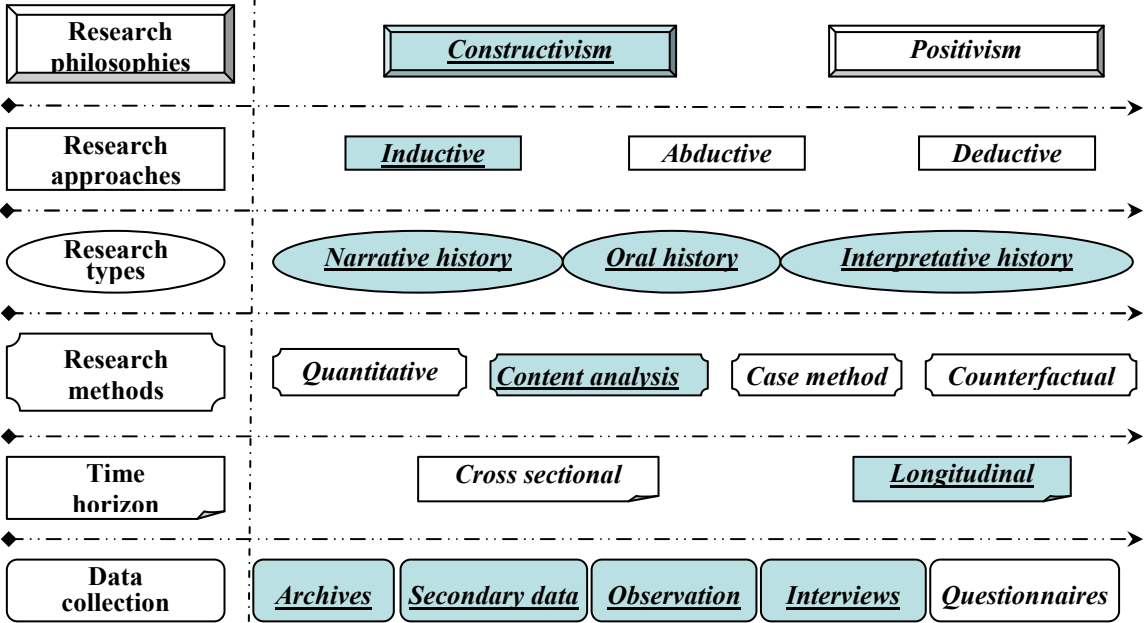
Research philosophies

Constructivism

Positivism

Research approaches

Inductive

Abductive

Deductive

Research types

Narrative history

Oral history

Interpretative history

Research methods

Quantitative

Content analysis

Case method

Counterfactual

Time horizon

Cross sectional

Longitudinal

Data collection

Archives

Secondary data

Observation

Interviews

Questionnaires